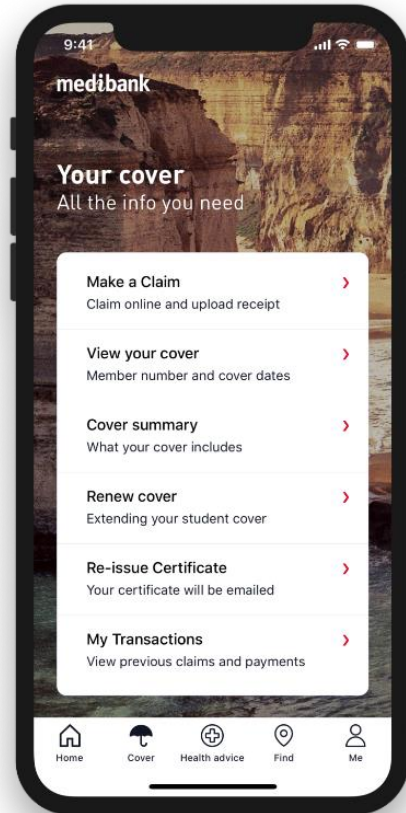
9:41

medibank

Your cover
All the info you need

Make a Claim
Claim online and upload receipt

View your cover
Member number and cover dates

Cover summary
What your cover includes

Renew cover
Extending your student cover

Re-issue Certificate
Your certificate will be emailed

My Transactions
View previous claims and payments

Home
Cover
Health advice
Find
Me